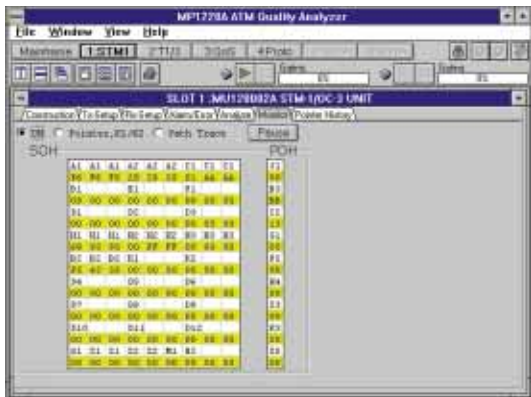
MP1220A ATM Quality Analyzer

File Window View Help

Mainframe 1:STM1 2:T1/3 3:QoS 4:Protc

Status 01 Status 01

SLOT 1 :MU120002A STM-1/OC-3 UNIT

Construction Tx Setup Rx Setup Alarm/Error Analyze Monitor Pointer History

OH Pointer,H1/H2 Path Trace Pause

SOH POH

| A1 | A1 | A1 | A2 | A2 | A2 | J0 | Z0 | Z0 |
|---|---|---|---|---|---|---|---|---|
| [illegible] | | | | | | | | |
| B1 | | | E1 | | | F1 | | |
| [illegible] | | | | | | | | |
| D1 | | | D2 | | | D3 | | |
| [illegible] | | | | | | | | |
| H1 | H1 | H1 | H2 | H2 | H2 | H3 | H3 | H3 |
| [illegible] | | | | | | | | |
| B2 | B2 | B2 | K1 | | | K2 | | |
| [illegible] | | | | | | | | |
| D4 | | | D5 | | | D6 | | |
| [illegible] | | | | | | | | |
| D7 | | | D8 | | | D9 | | |
| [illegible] | | | | | | | | |
| D10 | | | D11 | | | D12 | | |
| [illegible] | | | | | | | | |
| S1 | Z1 | Z1 | Z2 | Z2 | M1 | E2 | | |
| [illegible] | | | | | | | | |

| J1 |
|---|
| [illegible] |
| B3 |
| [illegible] |
| C2 |
| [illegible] |
| G1 |
| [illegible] |
| F2 |
| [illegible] |
| H4 |
| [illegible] |
| Z3 |
| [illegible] |
| Z4 |
| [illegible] |
| Z5 |
| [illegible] |